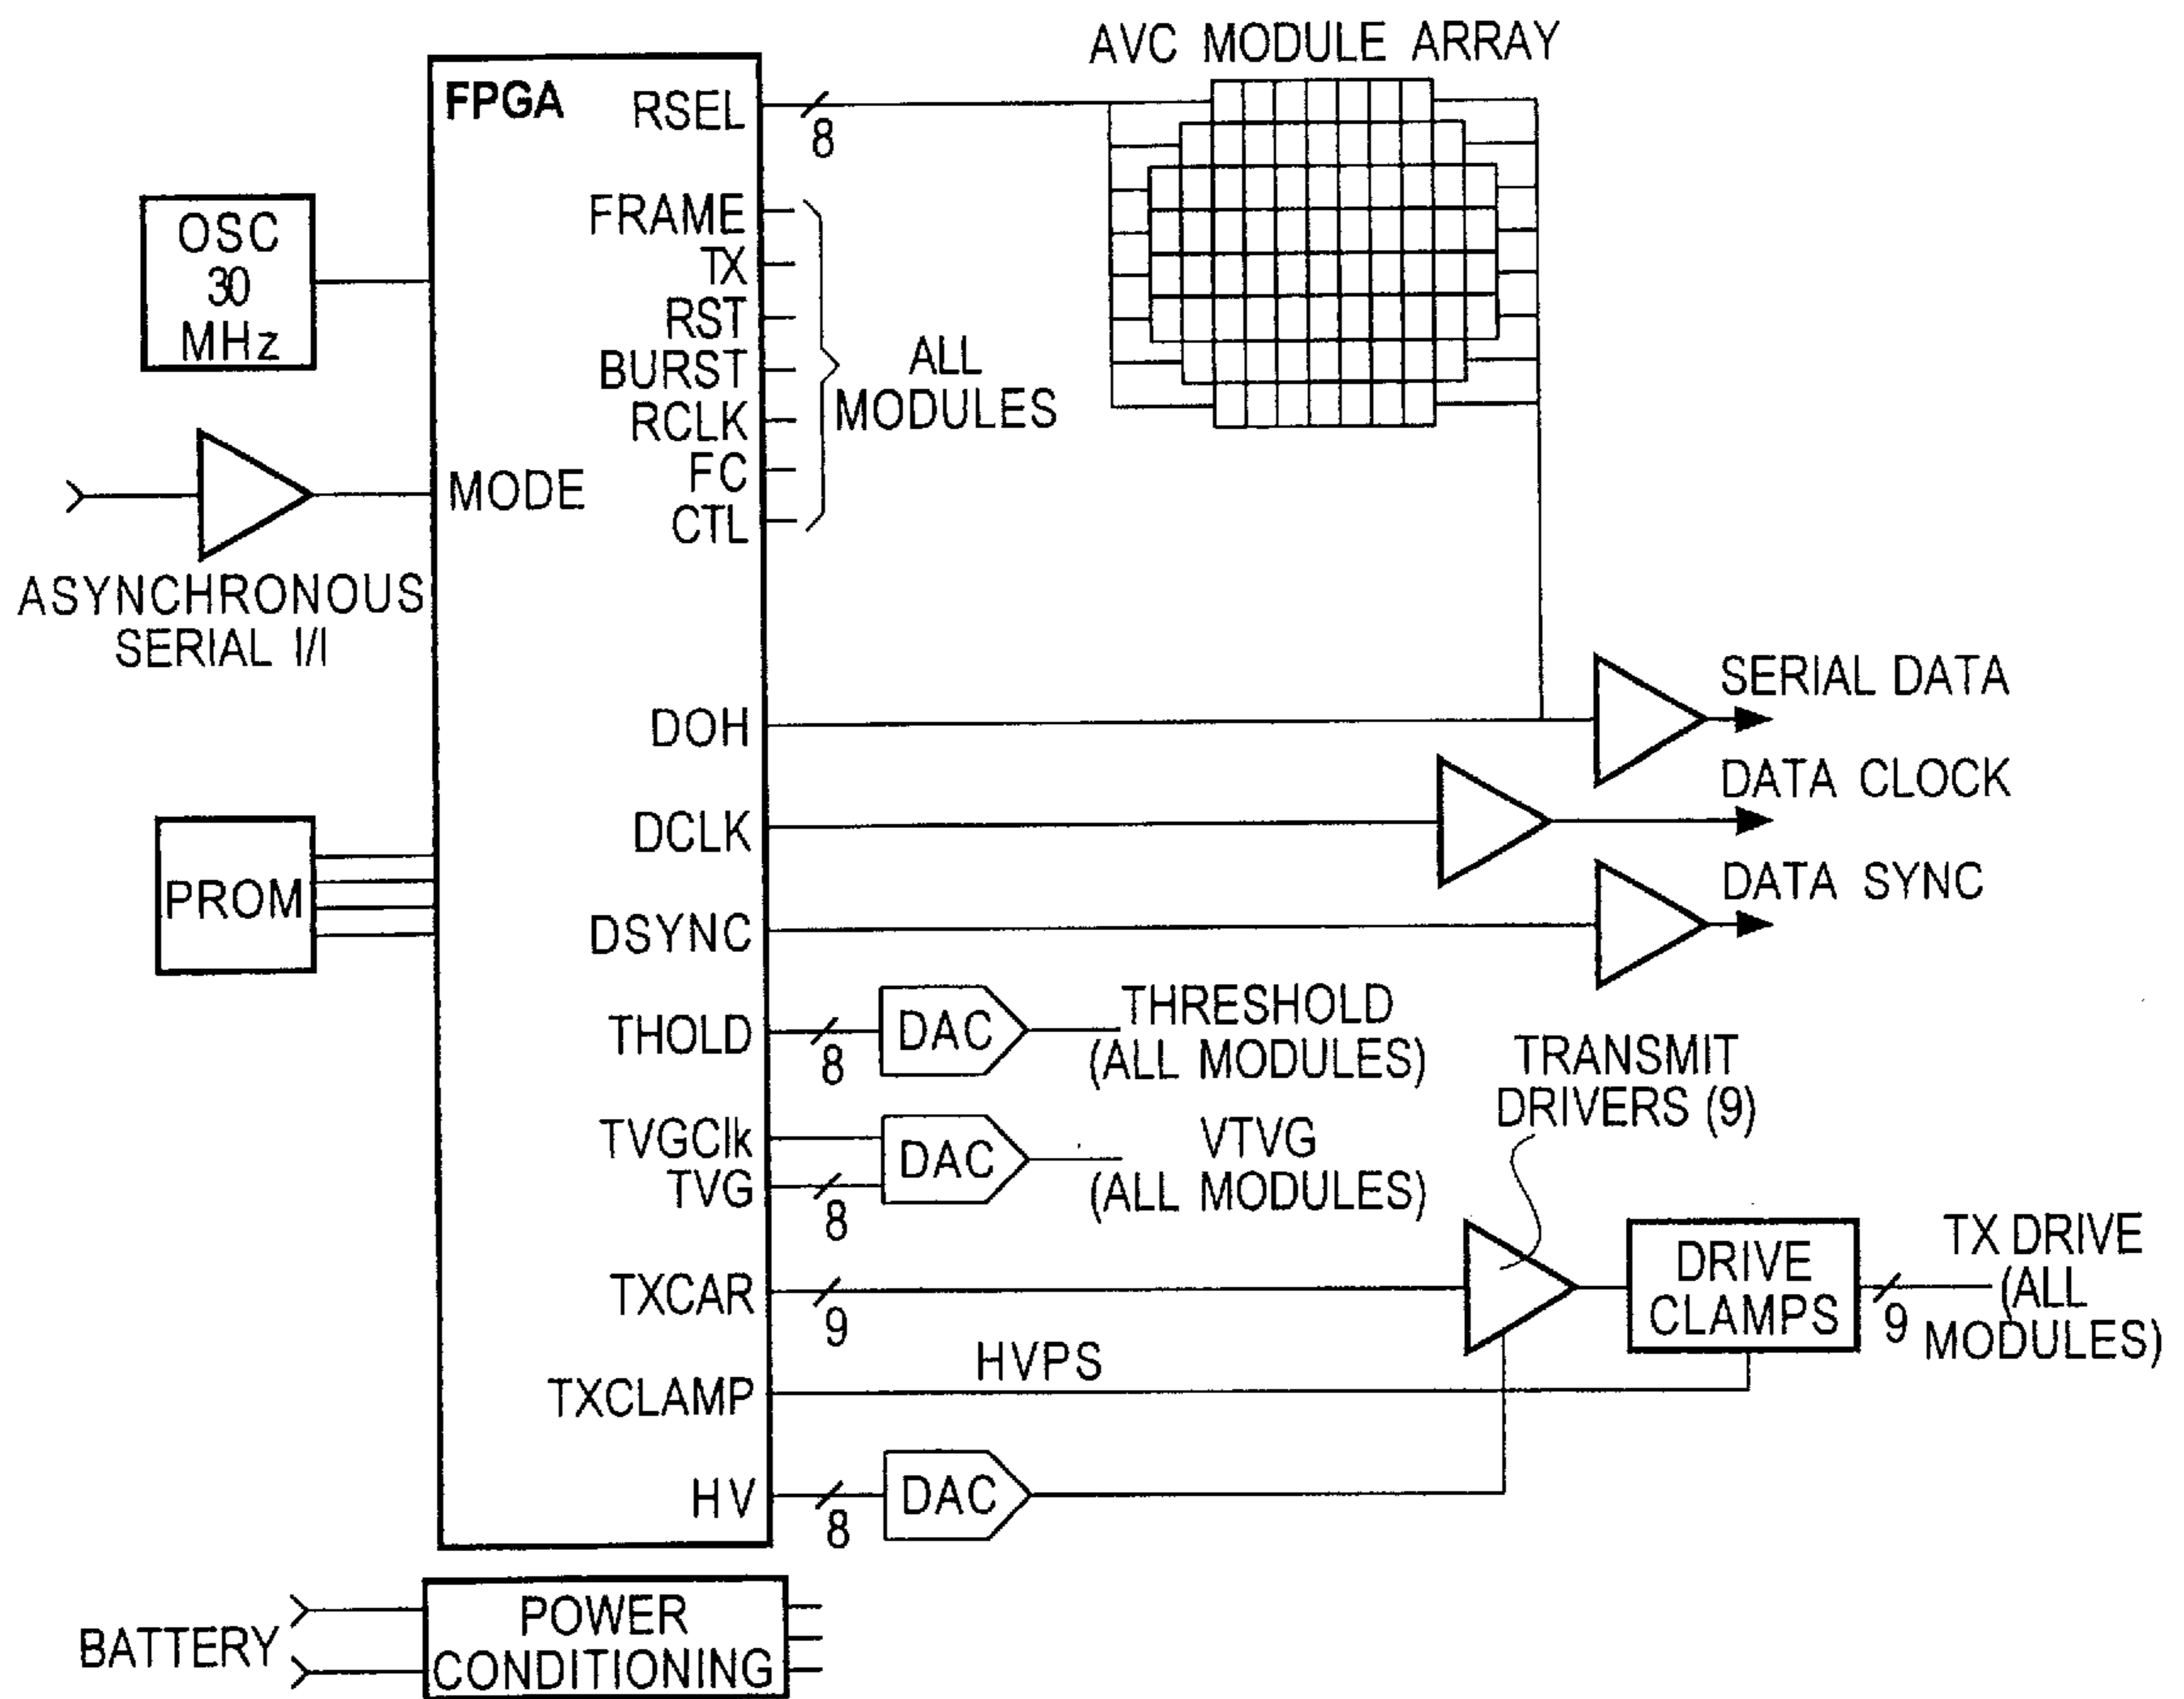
AVC MODULE ARRAY

FPGA
RSEL
8
FRAME
TX
RST
BURST
RCLK
FC
CTL
ALL MODULES

OSC 30 MHz

MODE
ASYNCHRONOUS SERIAL I/I

PROM

DOH
SERIAL DATA
DCLK
DATA CLOCK
DSYNC
DATA SYNC

THOLD
8
DAC
THRESHOLD (ALL MODULES)

TRANSMIT DRIVERS (9)

TVGClk
TVG
8
DAC
VTVG (ALL MODULES)

TXCAR
9
DRIVE CLAMPS
9
TX DRIVE (ALL MODULES)

HVPS
TXCLAMP

HV
8
DAC

BATTERY
POWER CONDITIONING